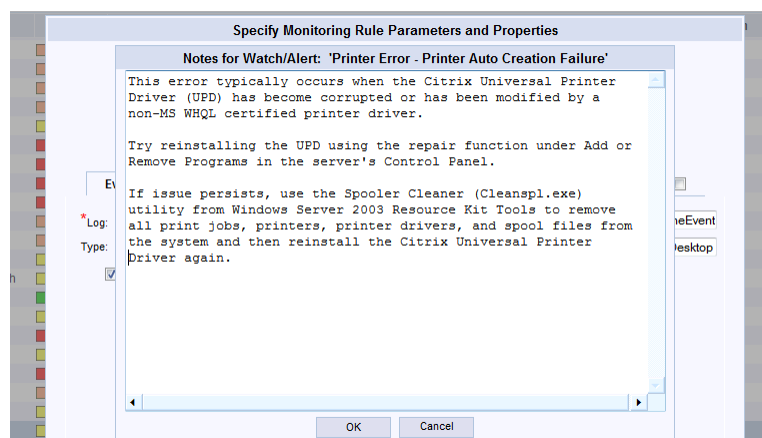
Specify Monitoring Rule Parameters and Properties

Notes for Watch/Alert: 'Printer Error - Printer Auto Creation Failure'

This error typically occurs when the Citrix Universal Printer Driver (UPD) has become corrupted or has been modified by a non-MS WHQL certified printer driver.

Try reinstalling the UPD using the repair function under Add or Remove Programs in the server's Control Panel.

If issue persists, use the Spooler Cleaner (Cleanspl.exe) utility from Windows Server 2003 Resource Kit Tools to remove all print jobs, printers, printer drivers, and spool files from the system and then reinstall the Citrix Universal Printer Driver again.

Ev

*Log:

Type:

neEvent

Desktop

h

OK

Cancel